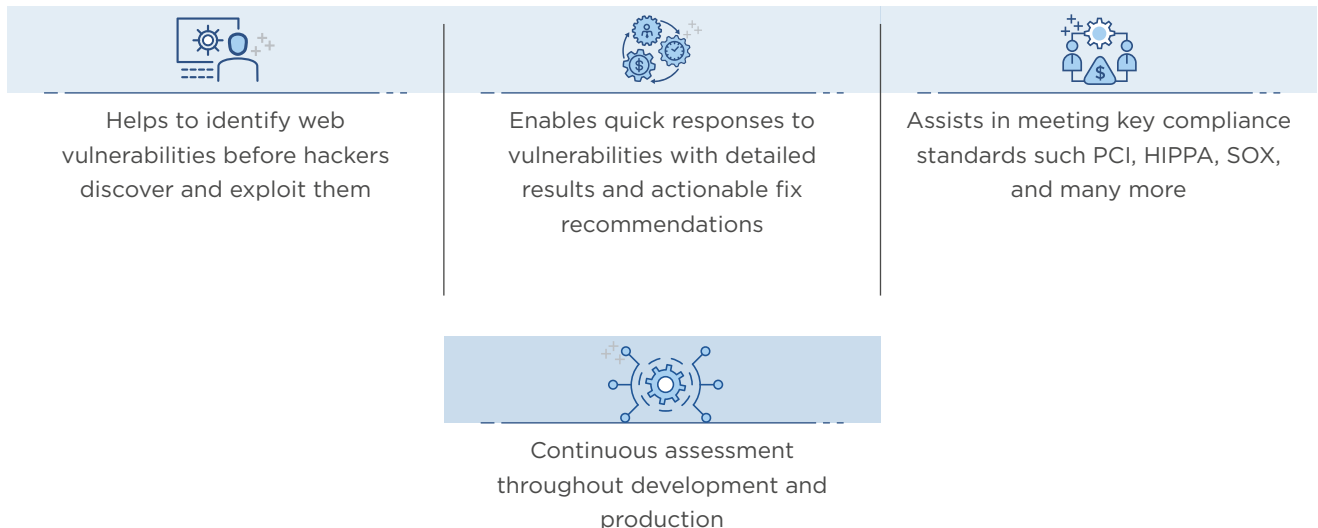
Helps to identify web vulnerabilities before hackers discover and exploit them

Enables quick responses to vulnerabilities with detailed results and actionable fix recommendations

Assists in meeting key compliance standards such PCI, HIPPA, SOX, and many more

Continuous assessment throughout development and production